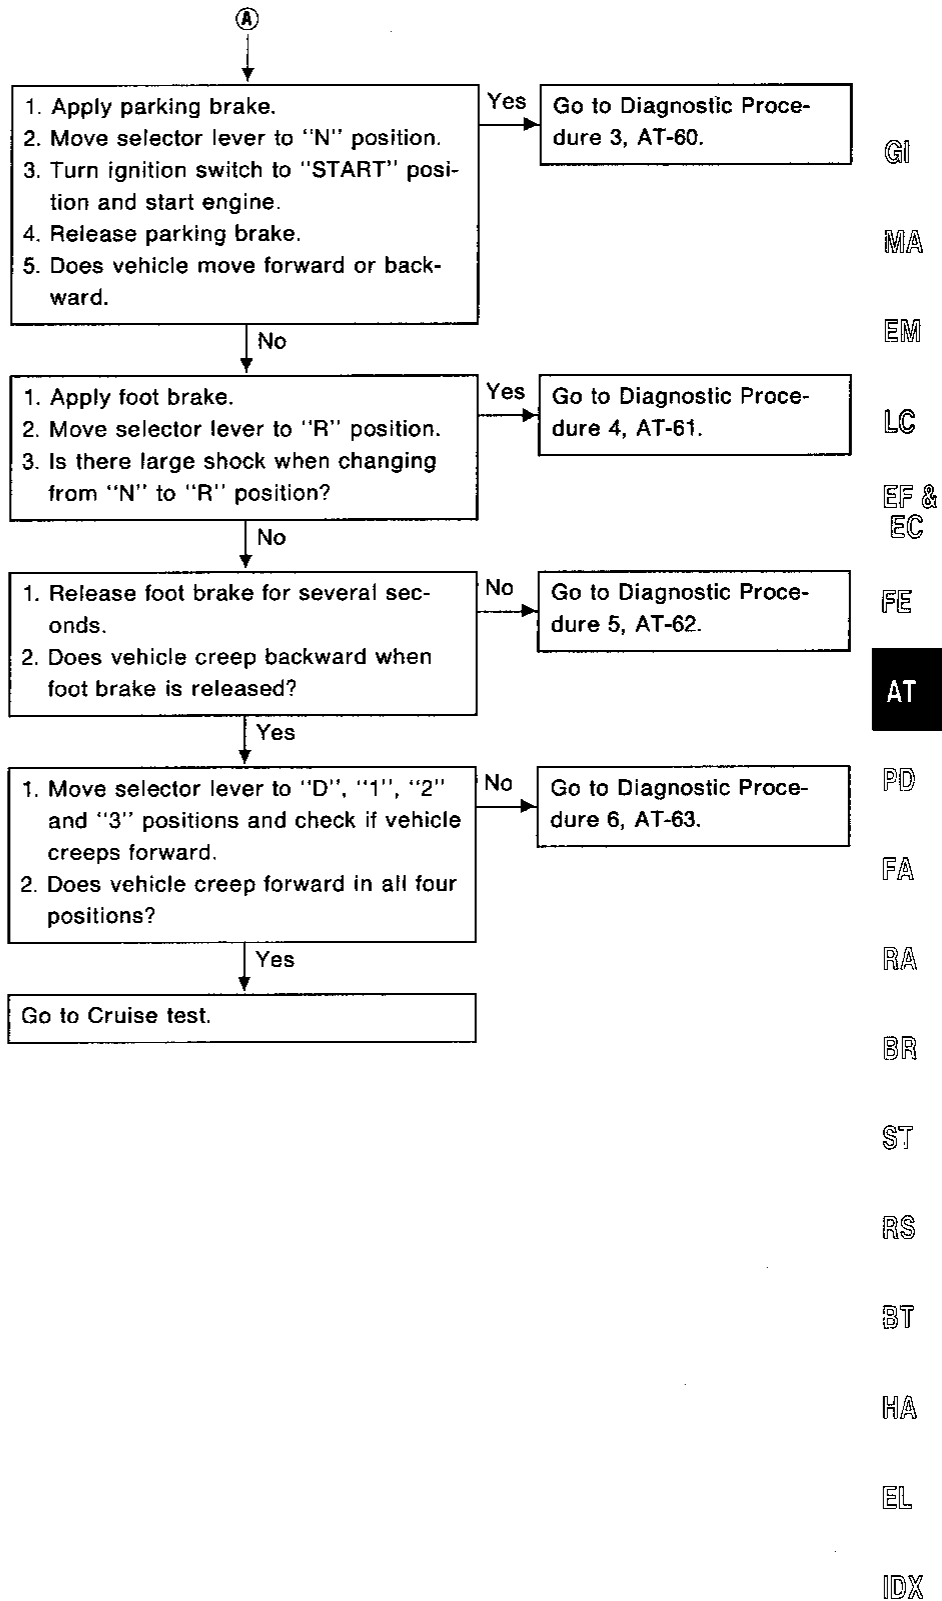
Ⓐ

1. Apply parking brake.
2. Move selector lever to "N" position.
3. Turn ignition switch to "START" position and start engine.
4. Release parking brake.
5. Does vehicle move forward or backward.

Yes

Go to Diagnostic Procedure 3, AT-60.

No

1. Apply foot brake.
2. Move selector lever to "R" position.
3. Is there large shock when changing from "N" to "R" position?

Yes

Go to Diagnostic Procedure 4, AT-61.

No

1. Release foot brake for several seconds.
2. Does vehicle creep backward when foot brake is released?

No

Go to Diagnostic Procedure 5, AT-62.

Yes

1. Move selector lever to "D", "1", "2" and "3" positions and check if vehicle creeps forward.
2. Does vehicle creep forward in all four positions?

No

Go to Diagnostic Procedure 6, AT-63.

Yes

Go to Cruise test.

GI
MA
EM
LC
EF & EC
FE
AT
PD
FA
RA
BR
ST
RS
BT
HA
EL
IDX